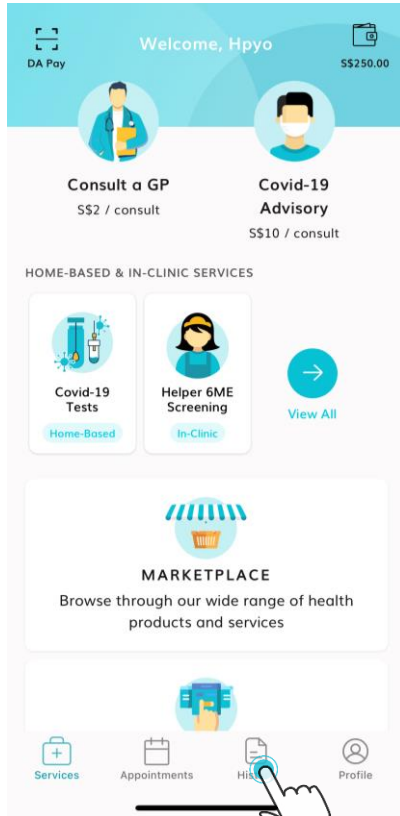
DA Pay

Welcome, Hpyo

S$250.00

Consult a GP
S$2 / consult

Covid-19 Advisory
S$10 / consult

HOME-BASED & IN-CLINIC SERVICES

Covid-19 Tests
Home-Based

Helper 6ME Screening
In-Clinic

View All

MARKETPLACE
Browse through our wide range of health products and services

Services
Appointments
His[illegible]
Profile